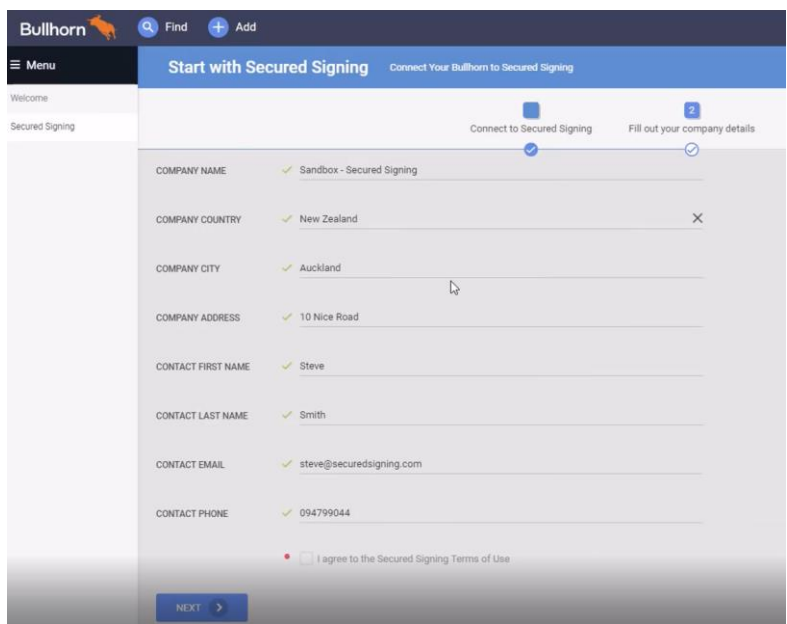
Bullhorn Find Add

≡ Menu

Welcome

Secured Signing

Start with Secured Signing Connect Your Bullhorn to Secured Signing

Connect to Secured Signing

2
Fill out your company details

COMPANY NAME ✓ Sandbox - Secured Signing

COMPANY COUNTRY ✓ New Zealand ✕

COMPANY CITY ✓ Auckland

COMPANY ADDRESS ✓ 10 Nice Road

CONTACT FIRST NAME ✓ Steve

CONTACT LAST NAME ✓ Smith

CONTACT EMAIL ✓ steve@securedsigning.com

CONTACT PHONE ✓ 094799044

• I agree to the Secured Signing Terms of Use

NEXT